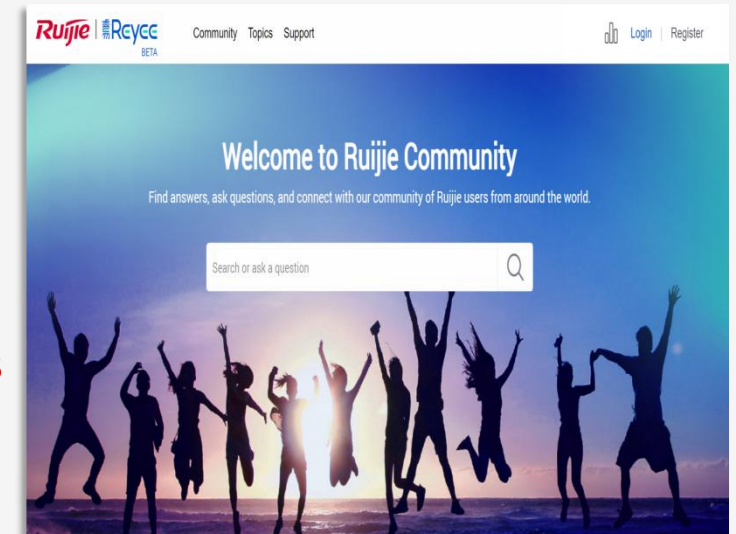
Ruijie | Reyee BETA

Community Topics Support

Login | Register

Welcome to Ruijie Community

Find answers, ask questions, and connect with our community of Ruijie users from around the world.

Search or ask a question